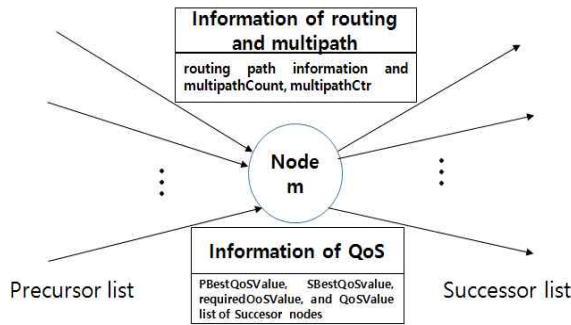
Information of routing and multipath

routing path information and multipathCount, multipathCtr

Node m

Information of QoS

PBestQoSValue, SBestQoSvalue, requiredQoSValue, and QoSValue list of Succesor nodes

Precursor list

Successor list